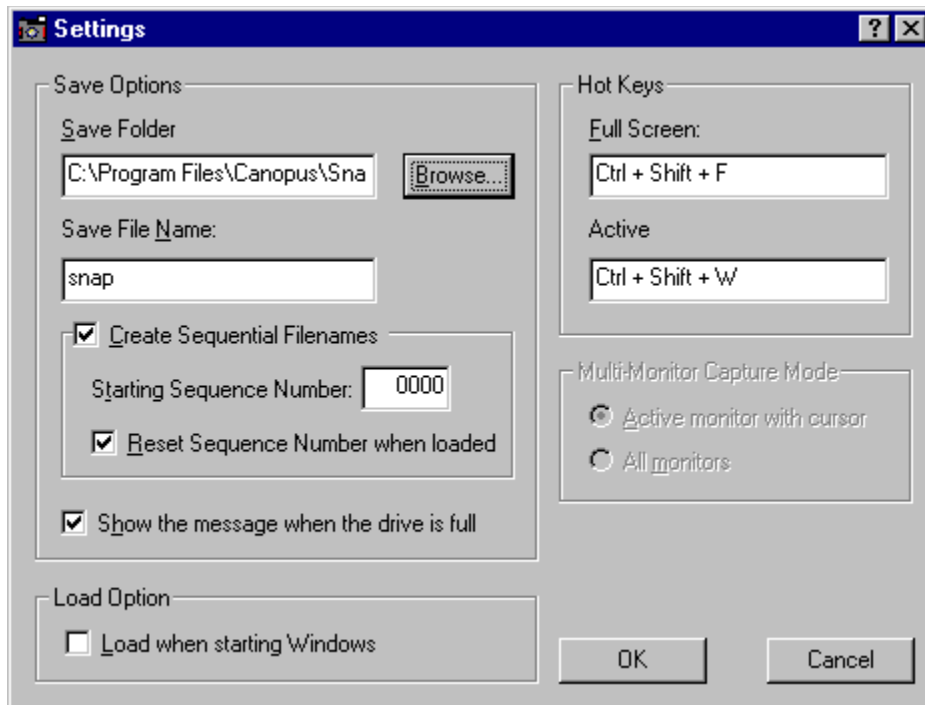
Settings

?

Save Options

Save Folder

C:\Program Files\Canopus\Sna

Browse...

Save File Name:

snap

Create Sequential Filenames

Starting Sequence Number: 0000

Reset Sequence Number when loaded

Show the message when the drive is full

Hot Keys

Full Screen:

Ctrl + Shift + F

Active

Ctrl + Shift + W

Multi-Monitor Capture Mode

Active monitor with cursor

All monitors

Load Option

Load when starting Windows

OK

Cancel